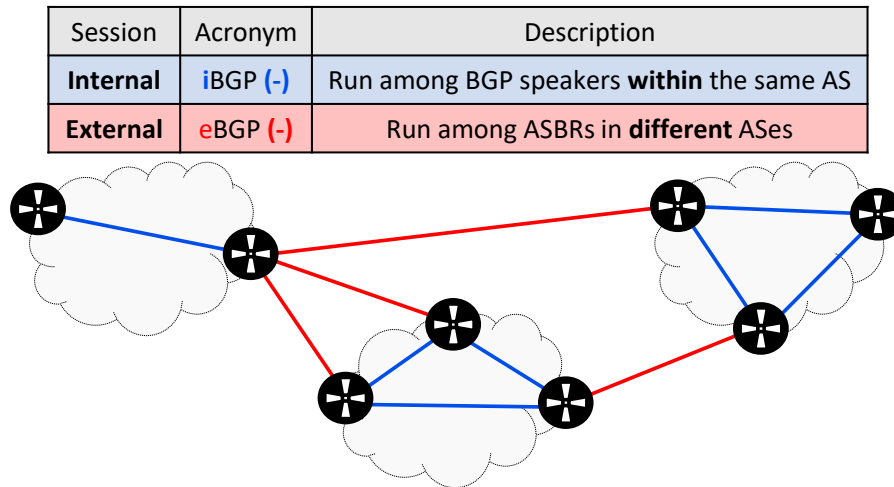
| Session | Acronym | Description |
|---|---|---|
| **Internal** | iBGP **(-)** | Run among BGP speakers **within** the same AS |
| **External** | eBGP **(-)** | Run among ASBRs in **different** ASes |